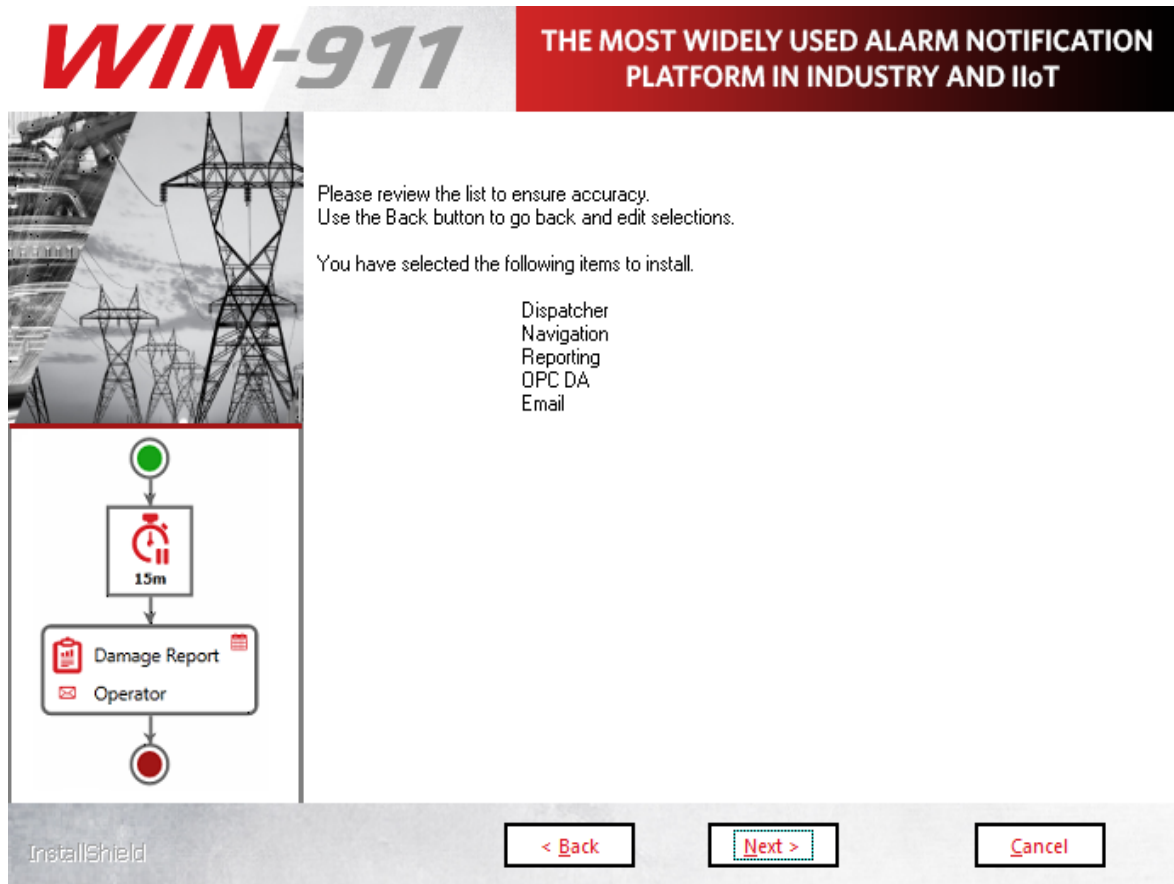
WIN-911

THE MOST WIDELY USED ALARM NOTIFICATION PLATFORM IN INDUSTRY AND IIoT

Please review the list to ensure accuracy.
Use the Back button to go back and edit selections.

You have selected the following items to install.

Dispatcher
Navigation
Reporting
OPC DA
Email

15m

Damage Report

Operator

InstallShield

< Back

Next >

Cancel